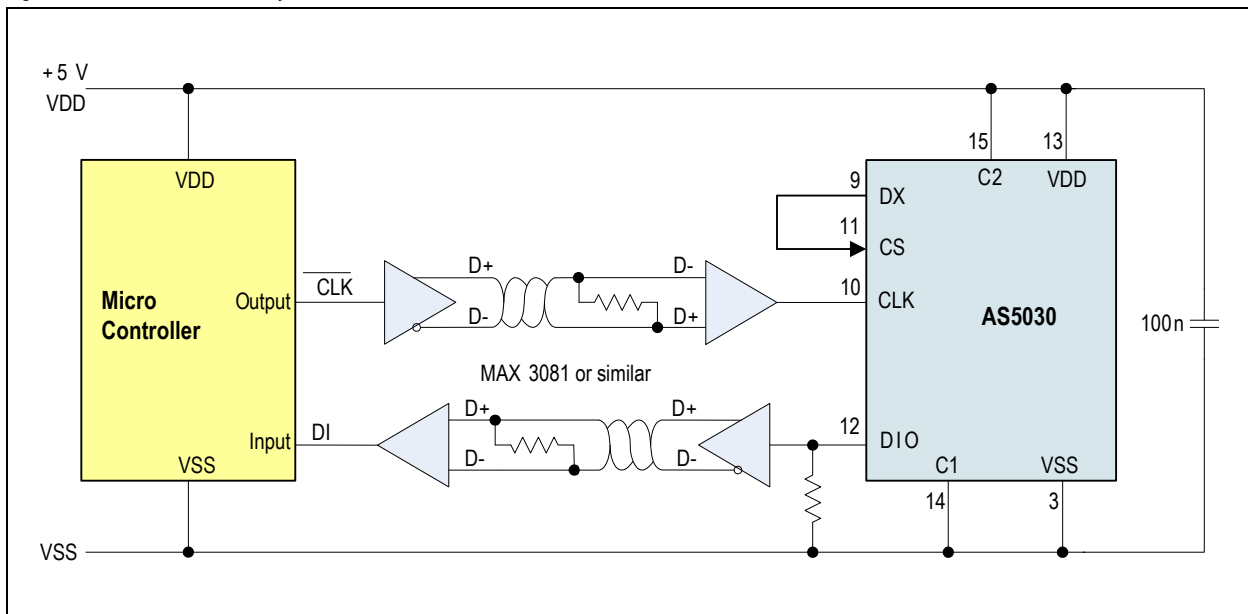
+5 V
VDD

VDD

Micro Controller

Output

$\overline{CLK}$

D+

D-

D-

D+

MAX 3081 or similar

Input

DI

D+

D-

D+

D-

VSS

VSS

15
C2

13
VDD

9
DX

11
CS

10
CLK

AS5030

12
DIO

C1
14

VSS
3

100n